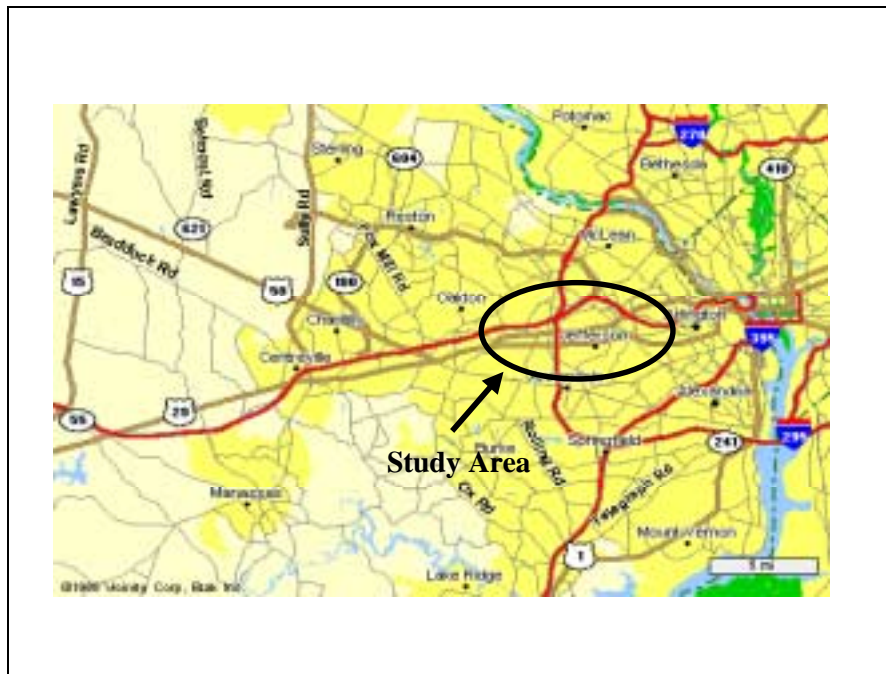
Potomac
270
Bethesda
410
Lawyers Rd
Sterling
694
Reston
621
McLean
Braddock Rd
Sully Rd
Fox Mill Rd
15
50
186
Oakton
Chantilly
Arlington
Jefferson
395
Centreville
Alexandria
55
29
Burke
Rolling Rd
Springfield
241
295
Study Area
Manassas
Ox Rd
Telegraph Rd
Mount Vernon
1
©1999 Vicinity Corp, Bulk Inc
Lake Ridge
5 mi